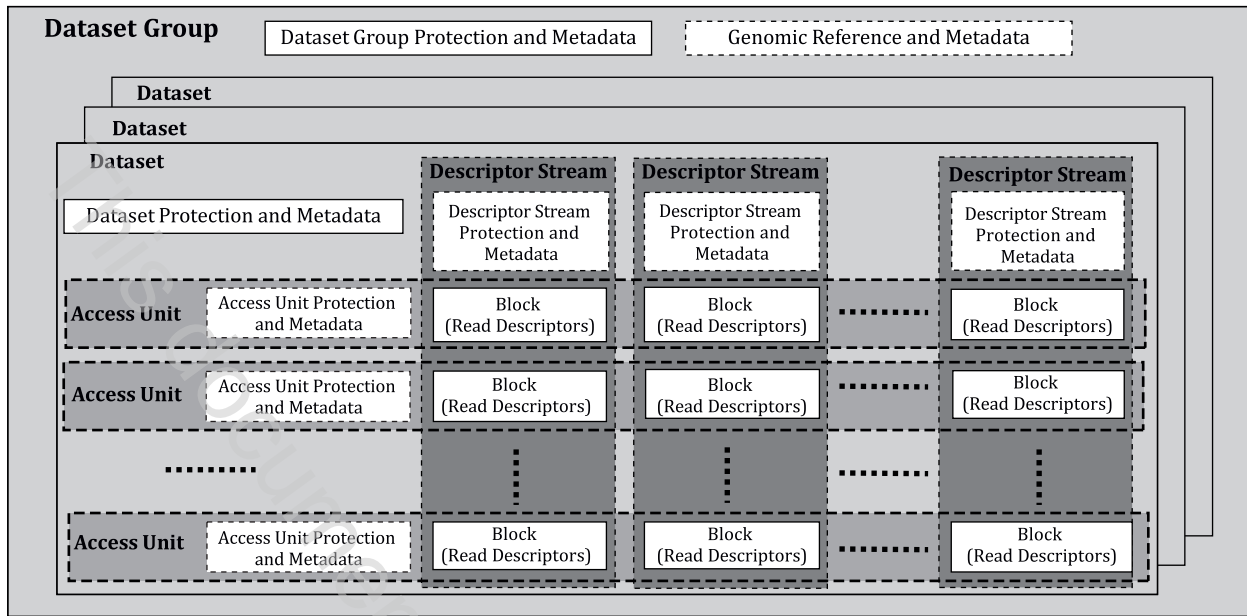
Dataset Group

Dataset Group Protection and Metadata

Genomic Reference and Metadata

Dataset

Dataset

Dataset

Dataset Protection and Metadata

Descriptor Stream

Descriptor Stream Protection and Metadata

Descriptor Stream

Descriptor Stream Protection and Metadata

Descriptor Stream

Descriptor Stream Protection and Metadata

Access Unit

Access Unit Protection and Metadata

Block (Read Descriptors)

Block (Read Descriptors)

........

Block (Read Descriptors)

Access Unit

Access Unit Protection and Metadata

Block (Read Descriptors)

Block (Read Descriptors)

........

Block (Read Descriptors)

........

........

Access Unit

Access Unit Protection and Metadata

Block (Read Descriptors)

Block (Read Descriptors)

........

Block (Read Descriptors)

This document